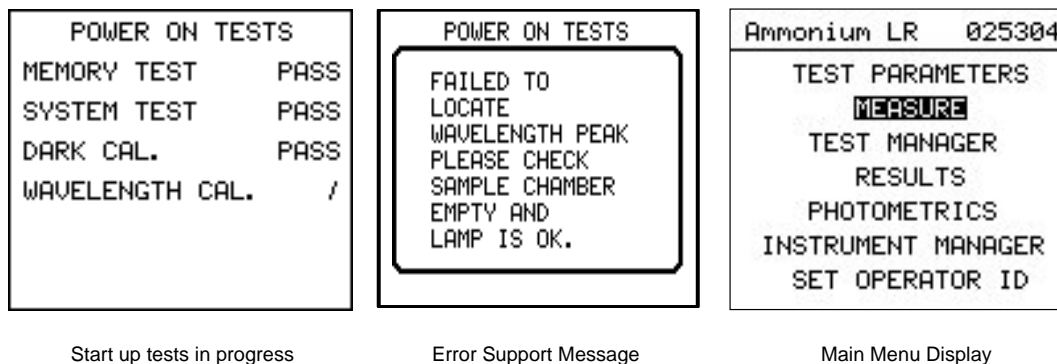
POWER ON TESTS
MEMORY TEST PASS
SYSTEM TEST PASS
DARK CAL. PASS
WAVELENGTH CAL. /

Start up tests in progress

POWER ON TESTS
FAILED TO LOCATE WAVELENGTH PEAK PLEASE CHECK SAMPLE CHAMBER EMPTY AND LAMP IS OK.

Error Support Message

Ammonium LR 025304
TEST PARAMETERS
MEASURE
TEST MANAGER
RESULTS
PHOTOMETRICS
INSTRUMENT MANAGER
SET OPERATOR ID

Main Menu Display